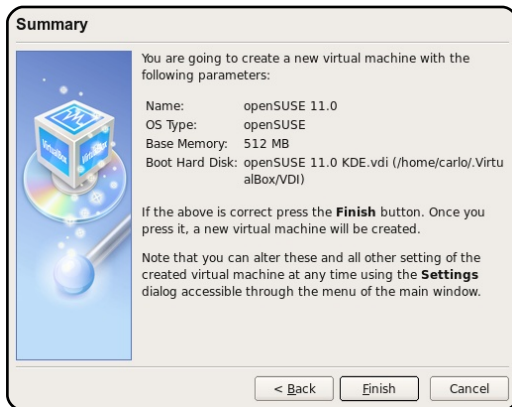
Summary

You are going to create a new virtual machine with the following parameters:

| Name: | openSUSE 11.0 |
|---|---|
| OS Type: | openSUSE |
| Base Memory: | 512 MB |
| Boot Hard Disk: | openSUSE 11.0 KDE.vdi (/home/carlo/.VirtualBox/VDI) |

If the above is correct press the **Finish** button. Once you press it, a new virtual machine will be created.

Note that you can alter these and all other setting of the created virtual machine at any time using the **Settings** dialog accessible through the menu of the main window.

< Back   Finish   Cancel